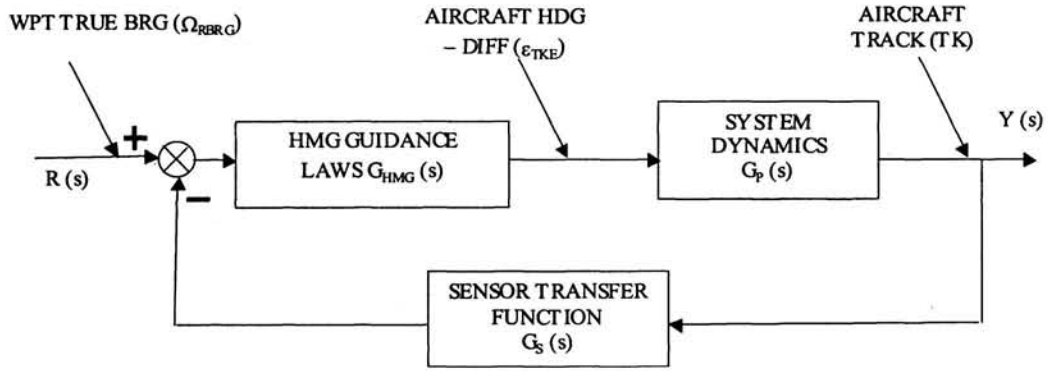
WPT TRUE BRG ($\Omega_{RBRG}$)

AIRCRAFT HDG – DIFF ($\varepsilon_{TKE}$)

AIRCRAFT TRACK (TK)

+

R (s)

–

HMG GUIDANCE LAWS $G_{HMG}$ (s)

SYSTEM DYNAMICS $G_P$ (s)

Y (s)

SENSOR TRANSFER FUNCTION $G_S$ (s)